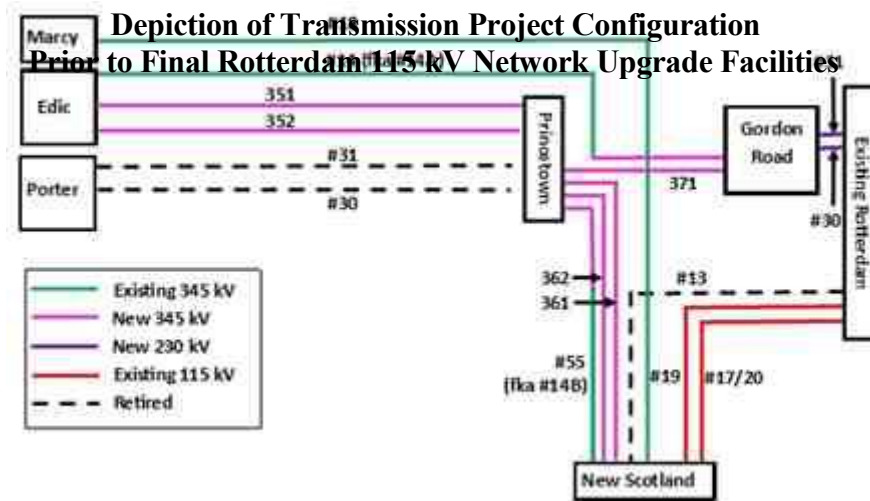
Depiction of Transmission Project Configuration
Prior to Final Rotterdam 115 kV Network Upgrade Facilities

Marcy

Edic

Porter

351

352

#31

#30

Princetown

Gordon Road

371

#30

Existing Rotterdam

Existing 345 kV
New 345 kV
New 230 kV
Existing 115 kV
Retired

362

361

#13

#55
(fka #14B)

#19

#17/20

New Scotland